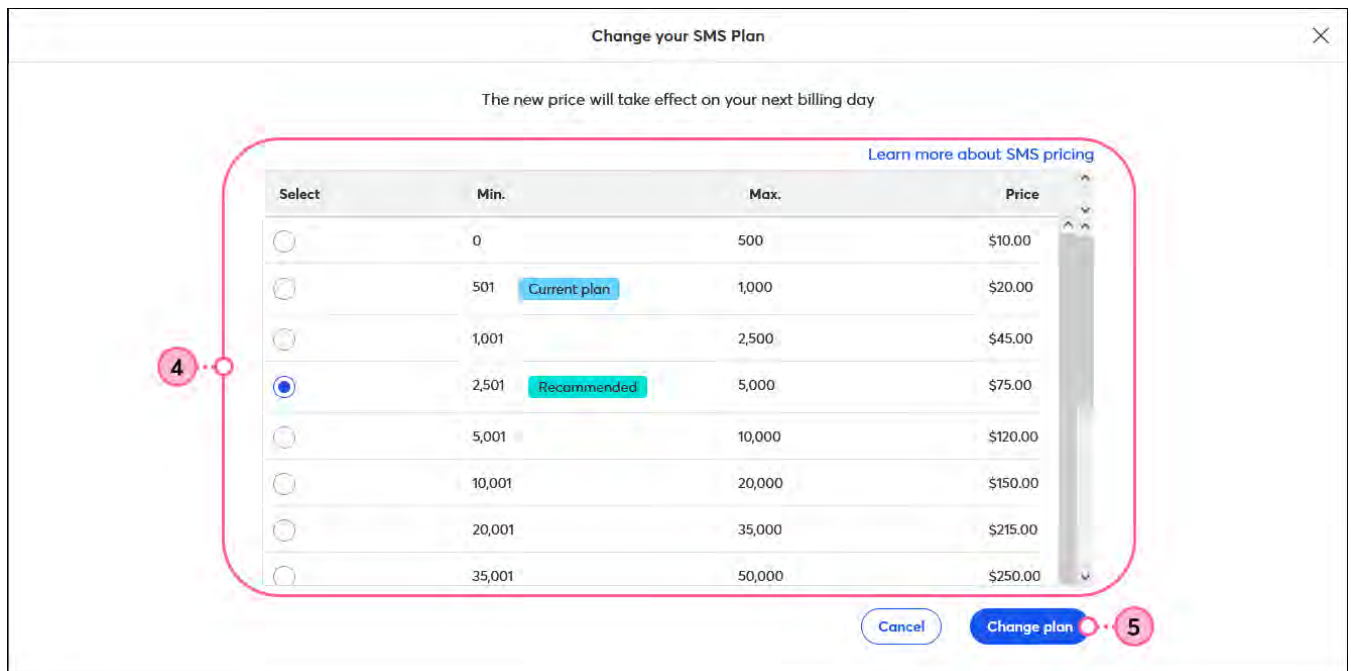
Change your SMS Plan

The new price will take effect on your next billing day

Learn more about SMS pricing

| Select | Min. | Max. | Price |
|---|---|---|---|
| | 0 | 500 | $10.00 |
| | 501 Current plan | 1,000 | $20.00 |
| | 1,001 | 2,500 | $45.00 |
| | 2,501 Recommended | 5,000 | $75.00 |
| | 5,001 | 10,000 | $120.00 |
| | 10,001 | 20,000 | $150.00 |
| | 20,001 | 35,000 | $215.00 |
| | 35,001 | 50,000 | $250.00 |

4

Cancel

Change plan

5